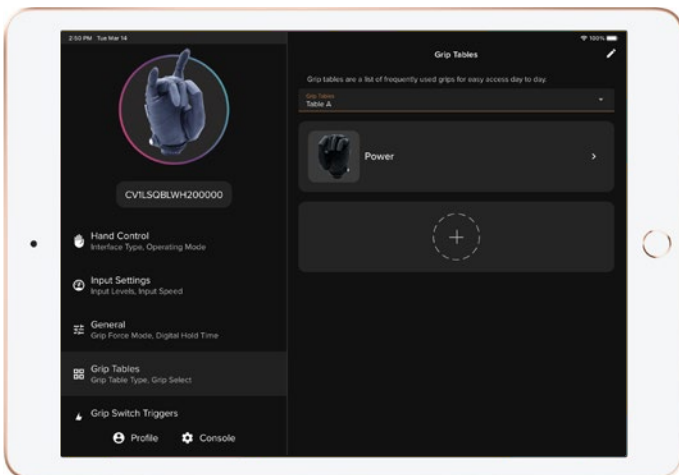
2:50 PM Tue Mar 14

100%

CV1LSQBLWH200000

Hand Control
Interface Type, Operating Mode

Input Settings
Input Levels, Input Speed

General
Grip Force Mode, Digital Hold Time

Grip Tables
Grip Table Type, Grip Select

Grip Switch Triggers

Profile

Console

Grip Tables

Grip tables are a list of frequently used grips for easy access day to day.

Grip Tables
Table A

Power

+